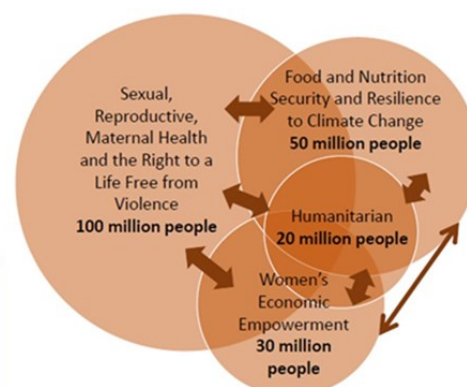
Sexual, Reproductive, Maternal Health and the Right to a Life Free from Violence
100 million people

Food and Nutrition Security and Resilience to Climate Change
50 million people

Humanitarian
20 million people

Women's Economic Empowerment
30 million people